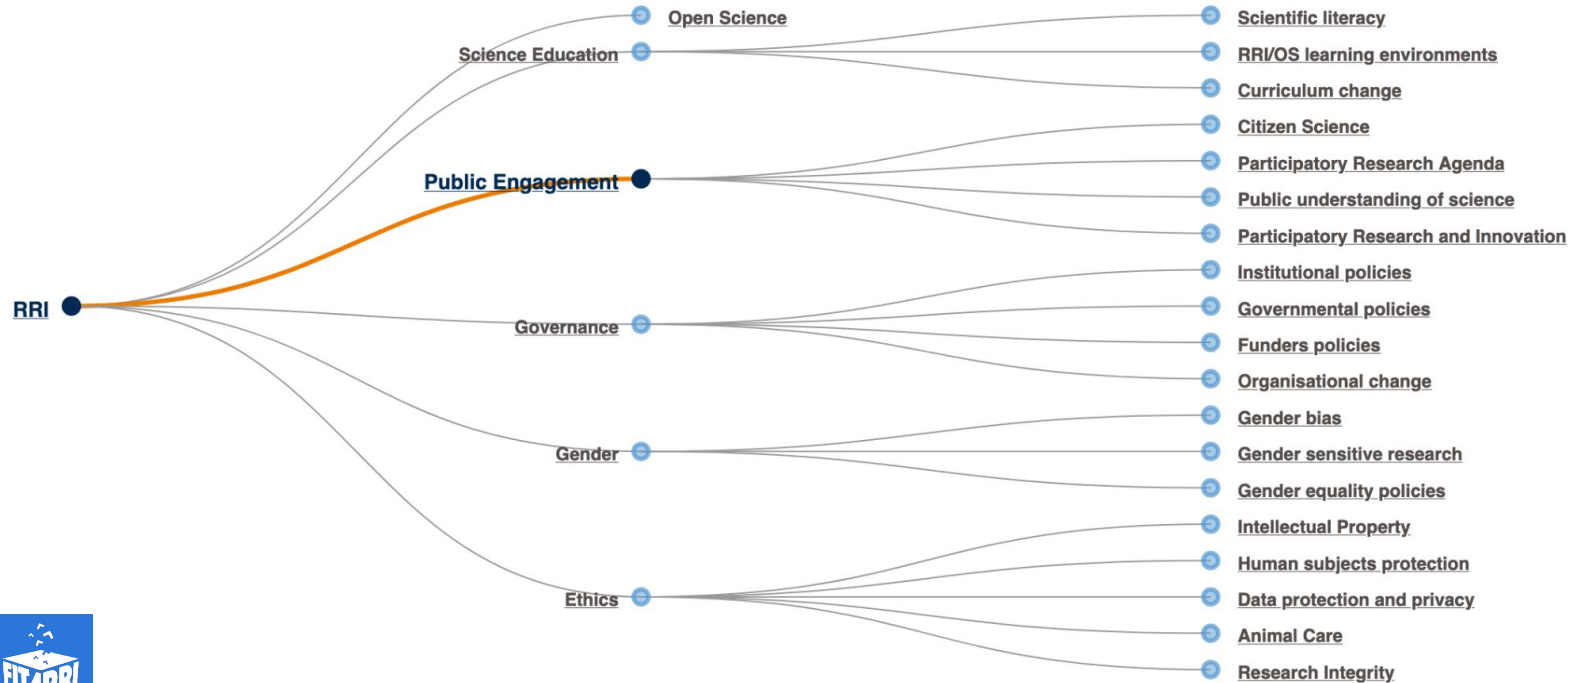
RRI

Open Science
Science Education
Public Engagement
Governance
Gender
Ethics

Scientific literacy
RRI/OS learning environments
Curriculum change
Citizen Science
Participatory Research Agenda
Public understanding of science
Participatory Research and Innovation
Institutional policies
Governmental policies
Funders policies
Organisational change
Gender bias
Gender sensitive research
Gender equality policies
Intellectual Property
Human subjects protection
Data protection and privacy
Animal Care
Research Integrity

FIT4RRI